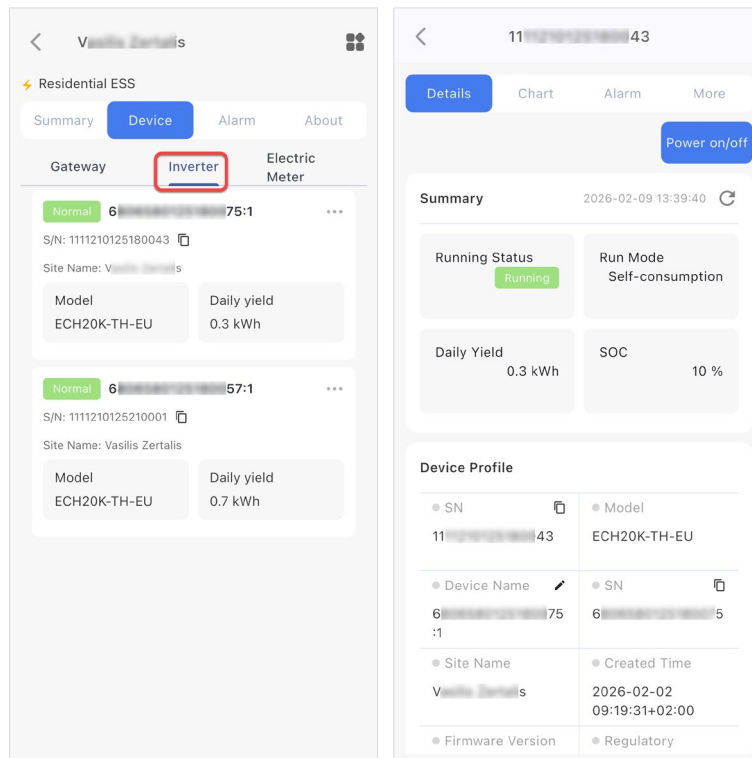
V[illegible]s

Residential ESS

Summary Device Alarm About

Gateway Inverter Electric Meter

Normal 6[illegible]75:1 ···

S/N: 1111210125180043

Site Name: V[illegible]s

Model
ECH20K-TH-EU

Daily yield
0.3 kWh

Normal 6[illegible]57:1 ···

S/N: 1111210125210001

Site Name: Vasilis Zertalis

Model
ECH20K-TH-EU

Daily yield
0.7 kWh

11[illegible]43

Details Chart Alarm More

Power on/off

Summary 2026-02-09 13:39:40

Running Status
Running

Run Mode
Self-consumption

Daily Yield
0.3 kWh

SOC
10 %

Device Profile

SN
11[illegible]43

Model
ECH20K-TH-EU

Device Name
6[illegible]75:1

SN
6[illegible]5

Site Name
V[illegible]s

Created Time
2026-02-02 09:19:31+02:00

Firmware Version

Regulatory